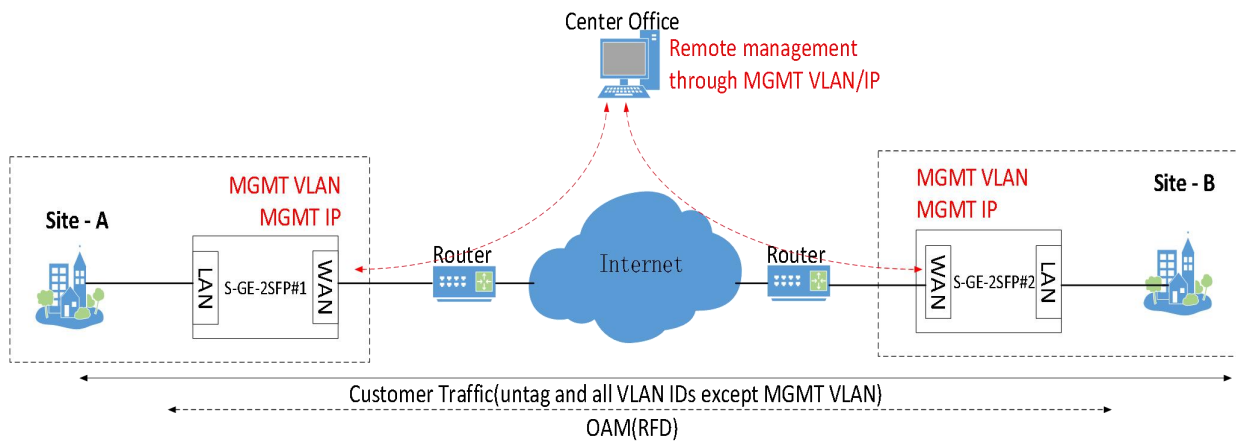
Center Office

Remote management through MGMT VLAN/IP

MGMT VLAN
MGMT IP

Site - A

LAN

S-GE-2SFP#1

WAN

Router

Internet

Router

MGMT VLAN
MGMT IP

Site - B

WAN

S-GE-2SFP#2

LAN

Customer Traffic(untag and all VLAN IDs except MGMT VLAN)

OAM(RFD)